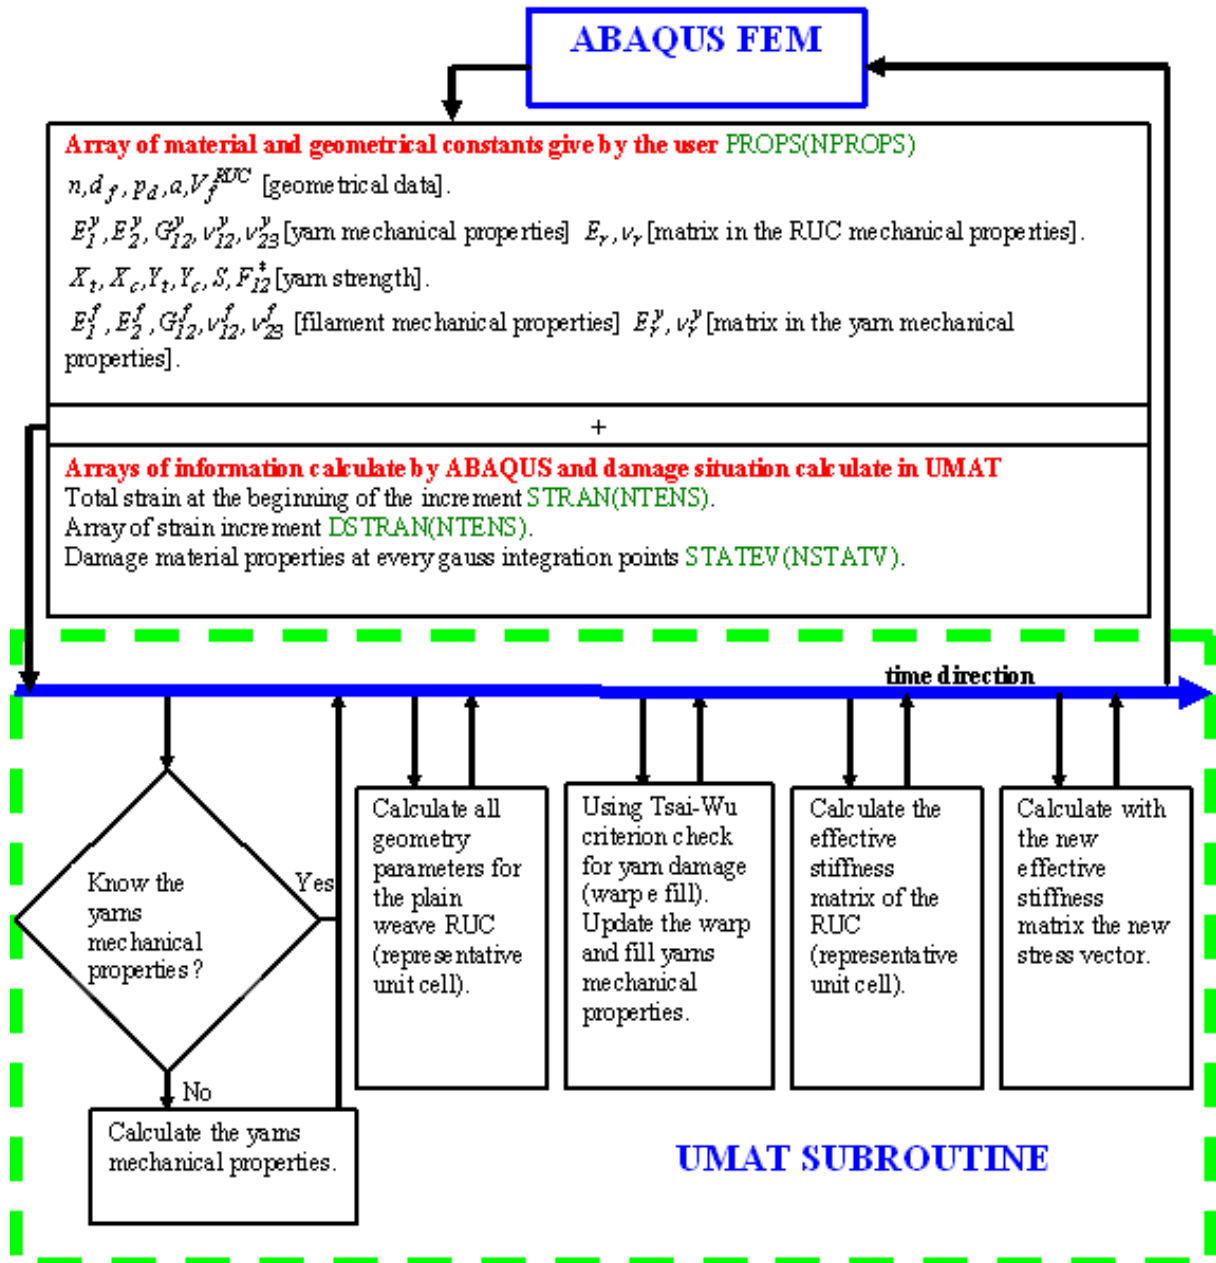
ABAQUS FEM

Array of material and geometrical constants give by the user PROPS(NPROPS)

$n, d_f, p_d, a, V_f^{RUC}$ [geometrical data].

$E_1^y, E_2^y, G_{12}^y, \nu_{12}^y, \nu_{23}^y$ [yarn mechanical properties] $E_r, \nu_r$ [matrix in the RUC mechanical properties].

$X_t, X_c, Y_t, Y_c, S, F_{12}^*$ [yarn strength].

$E_1^f, E_2^f, G_{12}^f, \nu_{12}^f, \nu_{23}^f$ [filament mechanical properties] $E_r^y, \nu_r^y$ [matrix in the yarn mechanical properties].

+

Arrays of information calculate by ABAQUS and damage situation calculate in UMAT

Total strain at the beginning of the increment STRAN(NTENS).

Array of strain increment DSTRAN(NTENS).

Damage material properties at every gauss integration points STATEV(NSTATV).

time direction

Know the yarns mechanical properties?

Yes

No

Calculate the yarns mechanical properties.

Calculate all geometry parameters for the plain weave RUC (representative unit cell).

Using Tsai-Wu criterion check for yarn damage (warp e fill). Update the warp and fill yarns mechanical properties.

Calculate the effective stiffness matrix of the RUC (representative unit cell).

Calculate with the new effective stiffness matrix the new stress vector.

UMAT SUBROUTINE